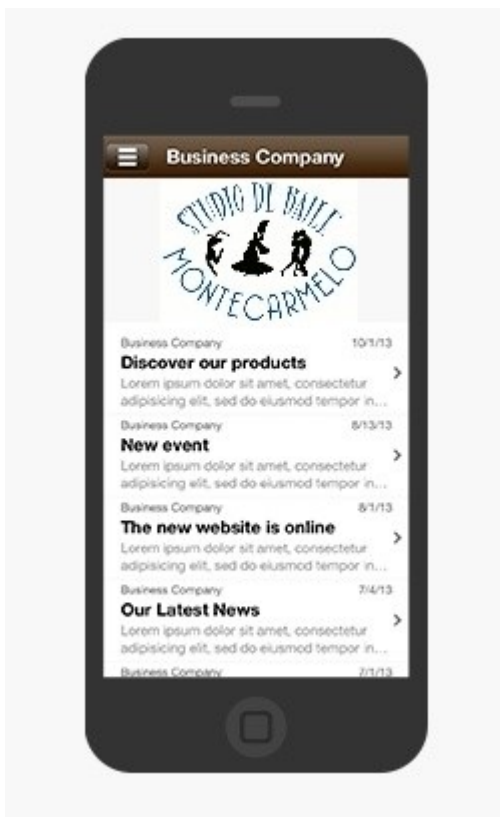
Business Company

STUDIO DI BALLO
MONTECARMELO

Business Company 10/1/13
Discover our products
Lorem ipsum dolor sit amet, consectetur adipisicing elit, sed do eiusmod tempor in...

Business Company 8/13/13
New event
Lorem ipsum dolor sit amet, consectetur adipisicing elit, sed do eiusmod tempor in...

Business Company 8/1/13
The new website is online
Lorem ipsum dolor sit amet, consectetur adipisicing elit, sed do eiusmod tempor in...

Business Company 7/4/13
Our Latest News
Lorem ipsum dolor sit amet, consectetur adipisicing elit, sed do eiusmod tempor in...

Business Company 7/1/13